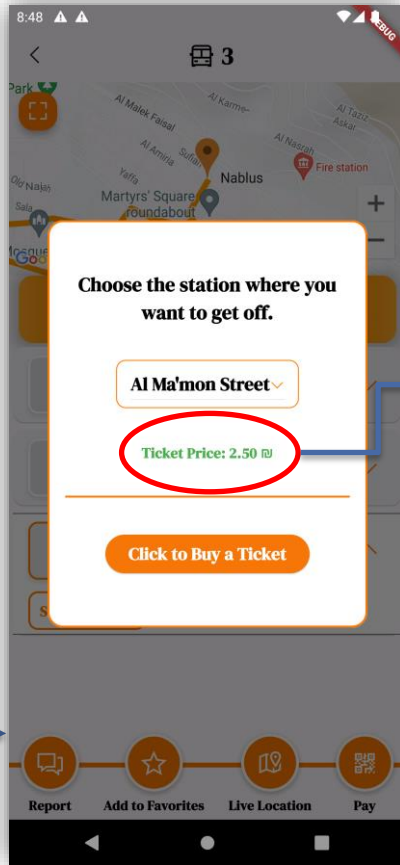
8:48

DEBUG

3

Park

Al Malek Faisal

Al Karme

Al Tafiz Askar

Al Amira

Al Nasrah

Fire station

Yaffa

Nablus

Old Najah

Martyrs' Square roundabout

Mosque

Google

+

−

Choose the station where you want to get off.

Al Ma'mon Street

Ticket Price: 2.50 ₪

Click to Buy a Ticket

S

Report

Add to Favorites

Live Location

Pay